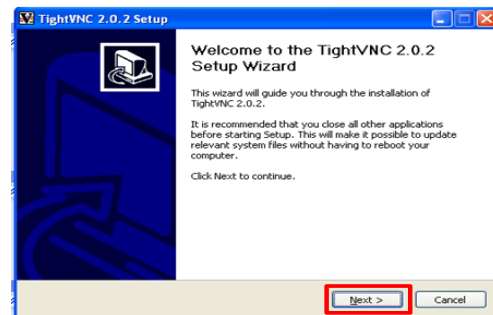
TightVNC 2.0.2 Setup

Welcome to the TightVNC 2.0.2 Setup Wizard

This wizard will guide you through the installation of TightVNC 2.0.2.

It is recommended that you close all other applications before starting Setup. This will make it possible to update relevant system files without having to reboot your computer.

Click Next to continue.

Next >

Cancel